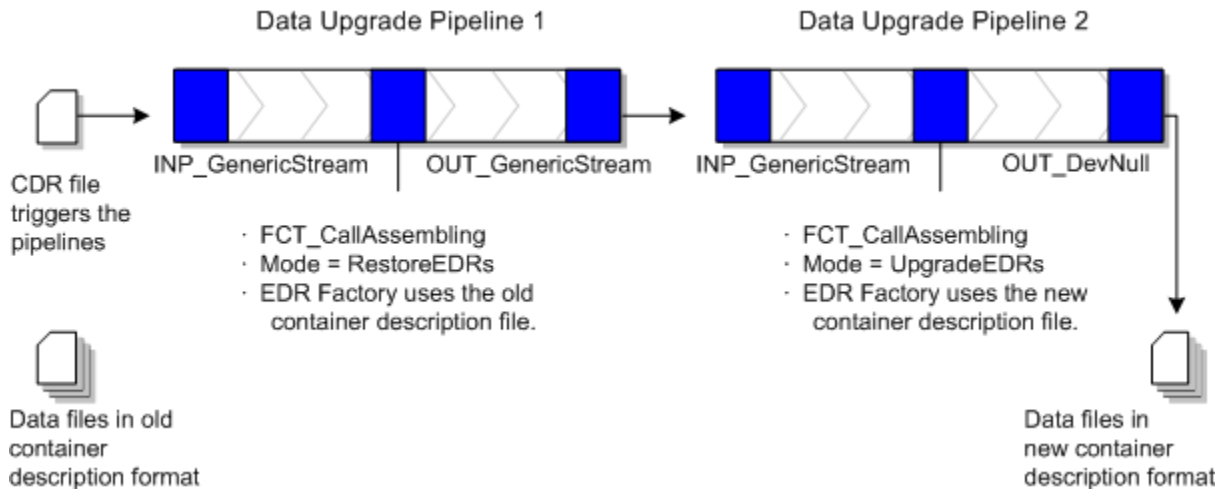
Data Upgrade Pipeline 1

Data Upgrade Pipeline 2

INP_GenericStream

OUT_GenericStream

INP_GenericStream

OUT_DevNull

CDR file triggers the pipelines

· FCT_CallAssembling
· Mode = RestoreEDRs
· EDR Factory uses the old container description file.

· FCT_CallAssembling
· Mode = UpgradeEDRs
· EDR Factory uses the new container description file.

Data files in old container description format

Data files in new container description format